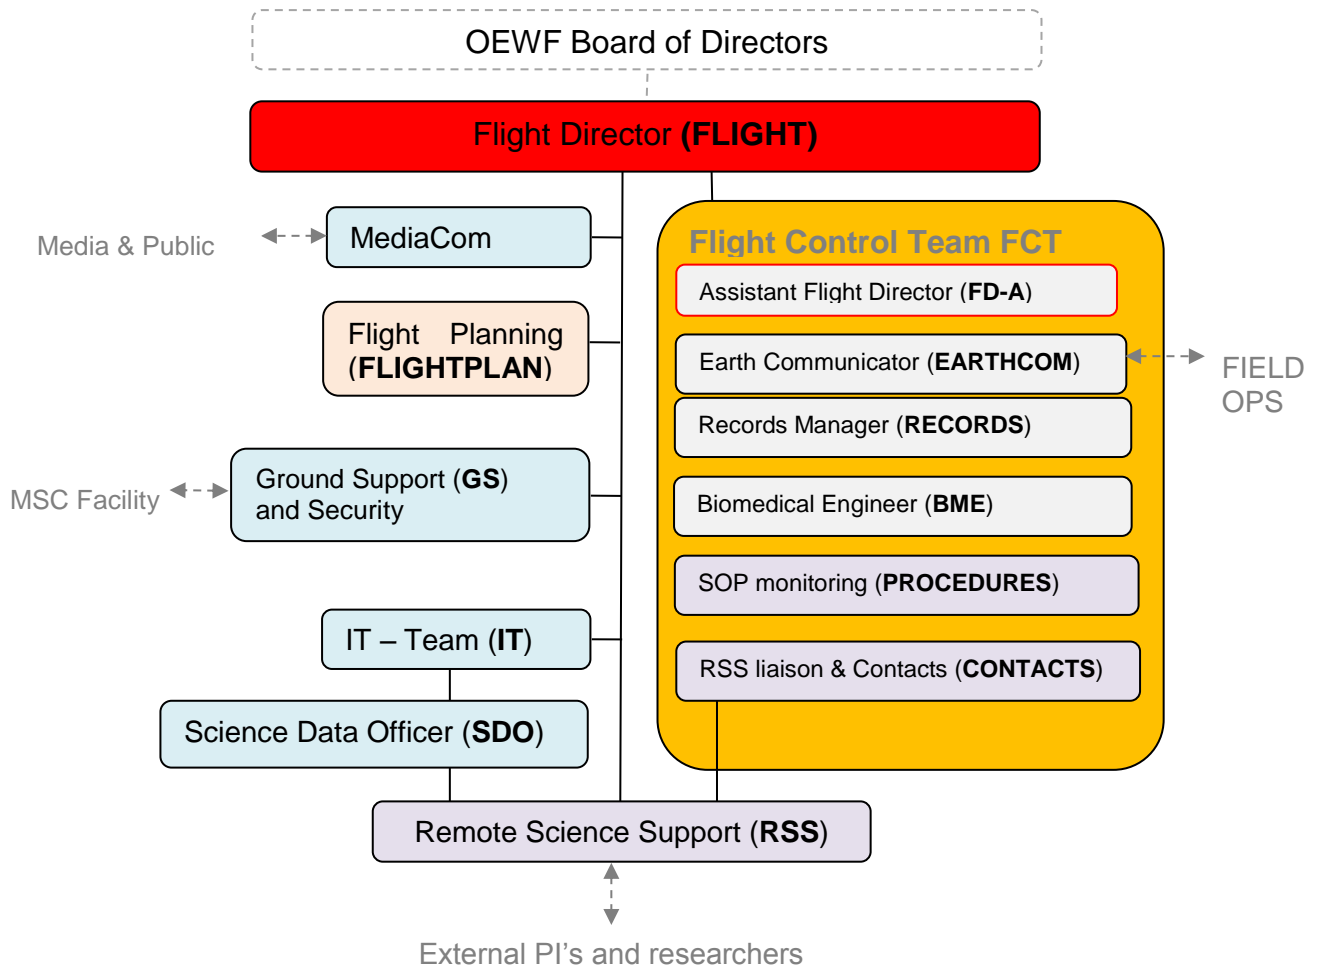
OEWF Board of Directors

Flight Director (FLIGHT)

Media & Public

MediaCom

Flight Planning (FLIGHTPLAN)

MSC Facility

Ground Support (GS) and Security

IT – Team (IT)

Science Data Officer (SDO)

Flight Control Team FCT

Assistant Flight Director (FD-A)

Earth Communicator (EARTHCOM)

FIELD OPS

Records Manager (RECORDS)

Biomedical Engineer (BME)

SOP monitoring (PROCEDURES)

RSS liaison & Contacts (CONTACTS)

Remote Science Support (RSS)

External PI's and researchers